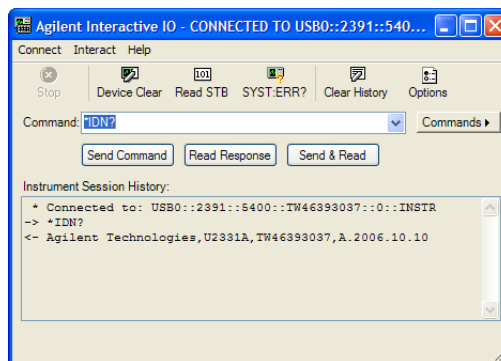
Agilent Interactive IO - CONNECTED TO USB0::2391::540...

Connect Interact Help

Stop Device Clear Read STB SYST:ERR? Clear History Options

101

Command: *IDN?

Commands ▸

Send Command Read Response Send & Read

Instrument Session History:

* Connected to: USB0::2391::5400::TW46393037::0::INSTR
-> *IDN?
<- Agilent Technologies,U2331A,TW46393037,A.2006.10.10